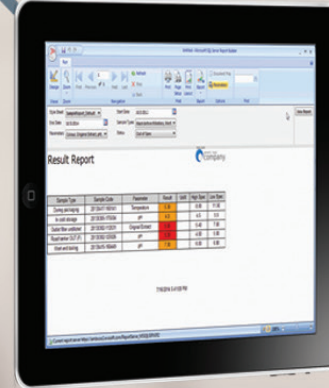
Result Report

Company

| Sample Type | Sample Code | Parameter | Result | Unit | High Spec | Low Spec |
|---|---|---|---|---|---|---|
| Zoning and tasting | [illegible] | Temperature | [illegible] | | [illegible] | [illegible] |
| In cold storage | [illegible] | pH | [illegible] | | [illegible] | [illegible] |
| Sorbet filler subtotal | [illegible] | Original Extract | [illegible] | | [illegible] | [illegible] |
| Road tanker OUT-11 | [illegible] | pH | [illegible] | | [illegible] | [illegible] |
| Flash and chilling | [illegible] | pH | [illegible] | | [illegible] | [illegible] |